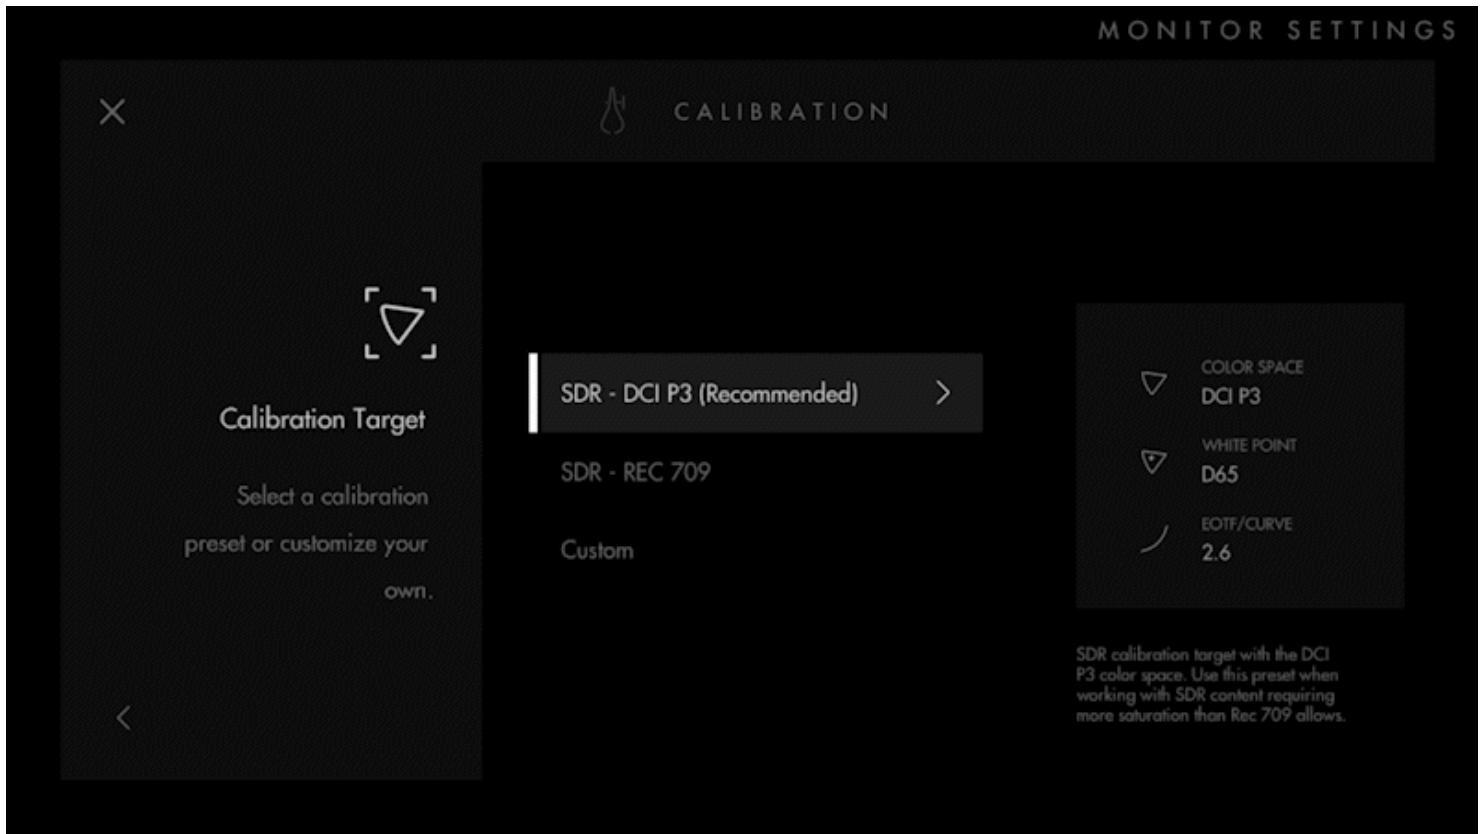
MONITOR SETTINGS

CALIBRATION

Calibration Target

Select a calibration preset or customize your own.

SDR - DCI P3 (Recommended)

SDR - REC 709

Custom

COLOR SPACE
DCI P3

WHITE POINT
D65

EOTF/CURVE
2.6

SDR calibration target with the DCI P3 color space. Use this preset when working with SDR content requiring more saturation than Rec 709 allows.